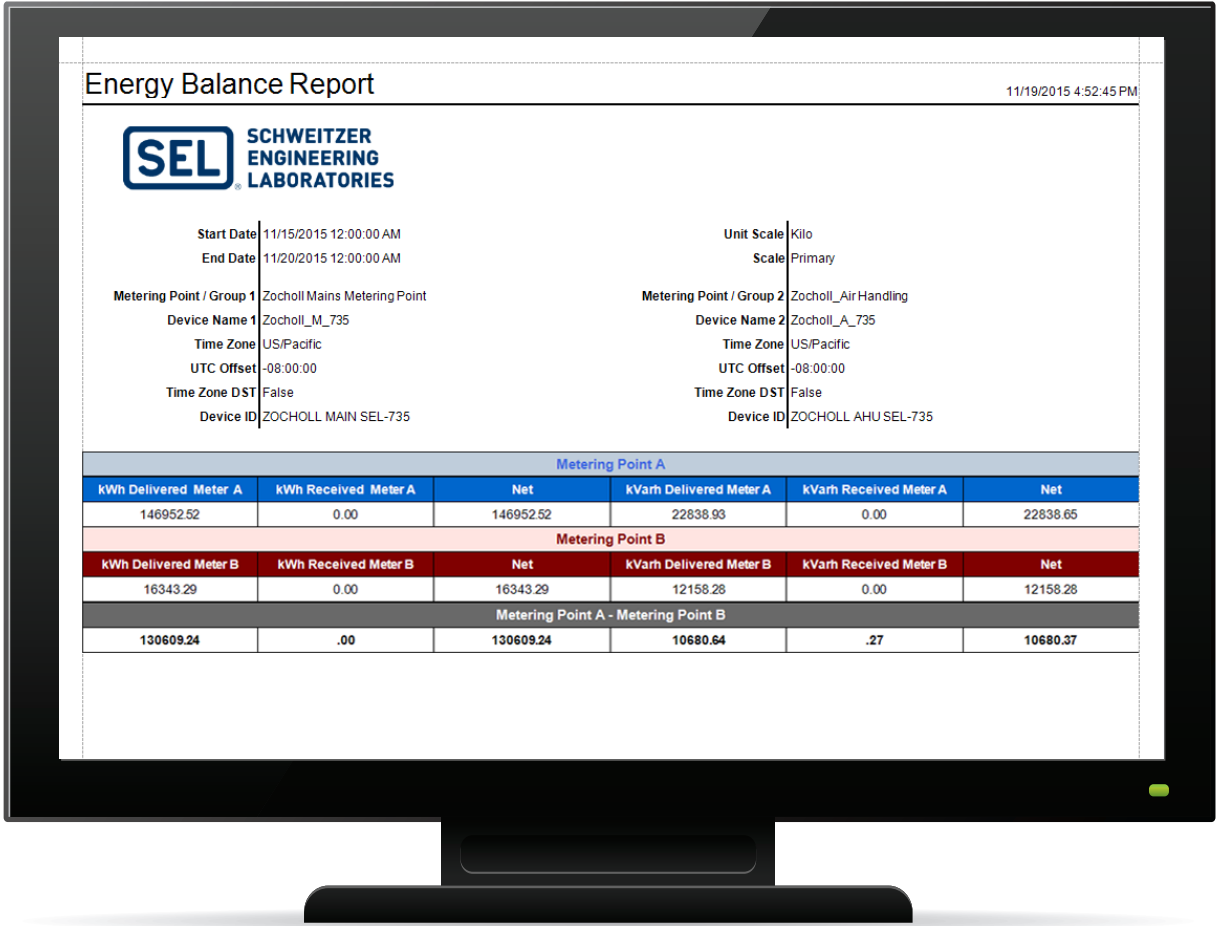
Energy Balance Report

11/19/2015 4:52:45 PM

SEL SCHWEITZER ENGINEERING LABORATORIES

Start Date 11/15/2015 12:00:00 AM
End Date 11/20/2015 12:00:00 AM

Metering Point / Group 1 Zocholl Mains Metering Point
Device Name 1 Zocholl_M_735
Time Zone US/Pacific
UTC Offset -08:00:00
Time Zone DST False
Device ID ZOCHOLL MAIN SEL-735

Unit Scale Kilo
Scale Primary

Metering Point / Group 2 Zocholl_Air Handling
Device Name 2 Zocholl_A_735
Time Zone US/Pacific
UTC Offset -08:00:00
Time Zone DST False
Device ID ZOCHOLL AHU SEL-735

Metering Point A

| kWh Delivered Meter A | kWh Received Meter A | Net | kVarh Delivered Meter A | kVarh Received Meter A | Net |
|---|---|---|---|---|---|
| 146952.52 | 0.00 | 146952.52 | 22838.93 | 0.00 | 22838.65 |

Metering Point B

| kWh Delivered Meter B | kWh Received Meter B | Net | kVarh Delivered Meter B | kVarh Received Meter B | Net |
|---|---|---|---|---|---|
| 16343.29 | 0.00 | 16343.29 | 12158.28 | 0.00 | 12158.28 |

Metering Point A - Metering Point B

| | | | | | |
|---|---|---|---|---|---|
| 130609.24 | .00 | 130609.24 | 10680.64 | .27 | 10680.37 |